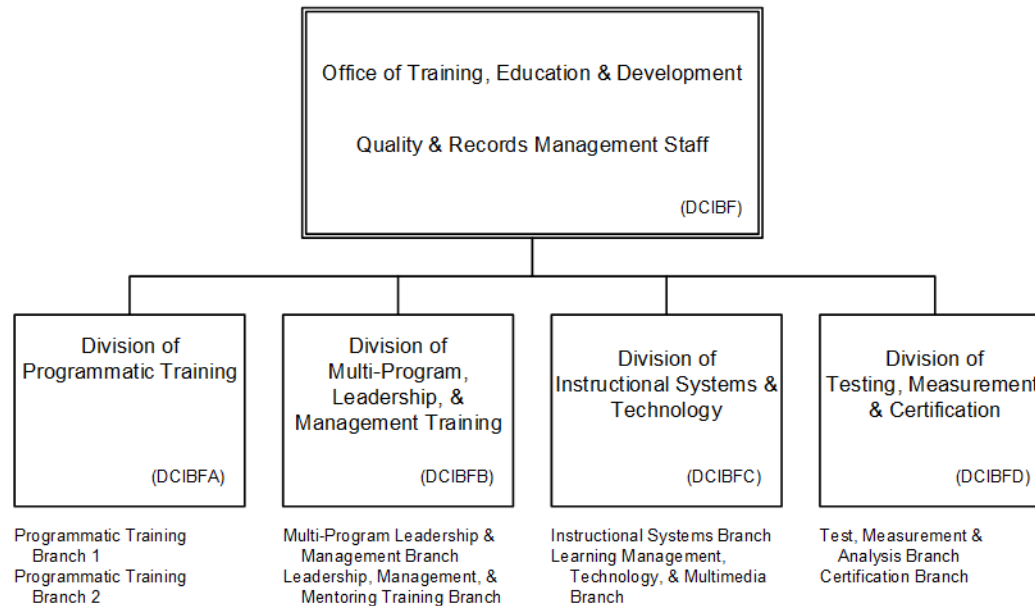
Office of Training, Education & Development

Quality & Records Management Staff

(DCIBF)

Division of Programmatic Training

(DCIBFA)

Division of Multi-Program, Leadership, & Management Training

(DCIBFB)

Division of Instructional Systems & Technology

(DCIBFC)

Division of Testing, Measurement & Certification

(DCIBFD)

Programmatic Training Branch 1
Programmatic Training Branch 2

Multi-Program Leadership & Management Branch
Leadership, Management, & Mentoring Training Branch

Instructional Systems Branch
Learning Management, Technology, & Multimedia Branch

Test, Measurement & Analysis Branch
Certification Branch